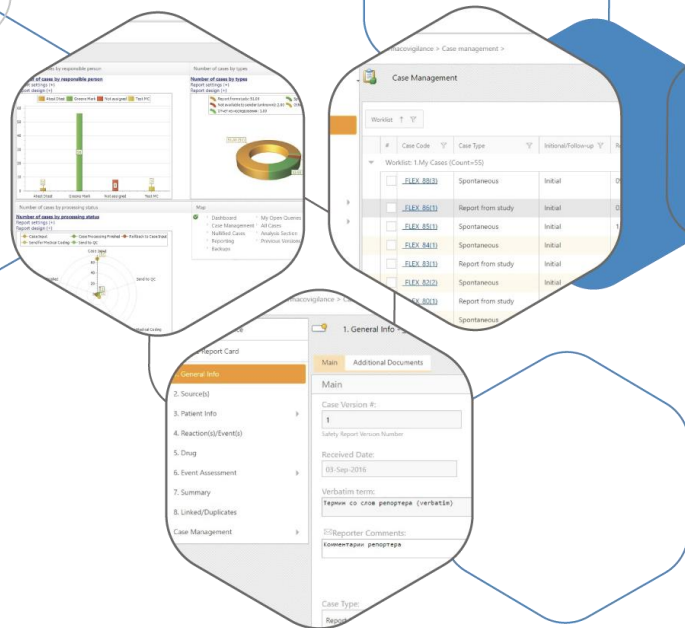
Number of cases by responsible person
Number of cases by types
Report settings (+)
Report design (+)
Number of cases by processing status
Report settings (+)
Report design (+)
Map
Dashboard
Case Management
Nullified Cases
Reporting
Backups
My Open Queries
All Cases
Analysis Section
Previous Versions

macovigilance > Case management >
Case Management
Worklist
| # | Case Code | Case Type | Initional/Follow-up |
|---|---|---|---|
| | Worklist: 1 My Cases (Count=55) | | |
| | FLEX_88(3) | Spontaneous | Initial |
| | FLEX_86(1) | Report from study | Initial |
| | FLEX_85(1) | Spontaneous | Initial |
| | FLEX_84(1) | Spontaneous | Initial |
| | FLEX_83(1) | Report from study | Initial |
| | FLEX_82(2) | Spontaneous | Initial |
| | FLEX_80(1) | Spontaneous | Initial |
| | | Spontaneous | |

macovigilance > C
Report Card
1. General Info
2. Source(s)
3. Patient Info
4. Reaction(s)/Event(s)
5. Drug
6. Event Assessment
7. Summary
8. Linked/Duplicates
Case Management
1. General Info
Main
Additional Documents
Main
Case Version #:
1
Safety Report Version Number
Received Date:
03-Sep-2016
Verbatim term:
Термин со слов репортера (verbatim)
Reporter Comments:
Комментарии репортера
Case Type:
Report